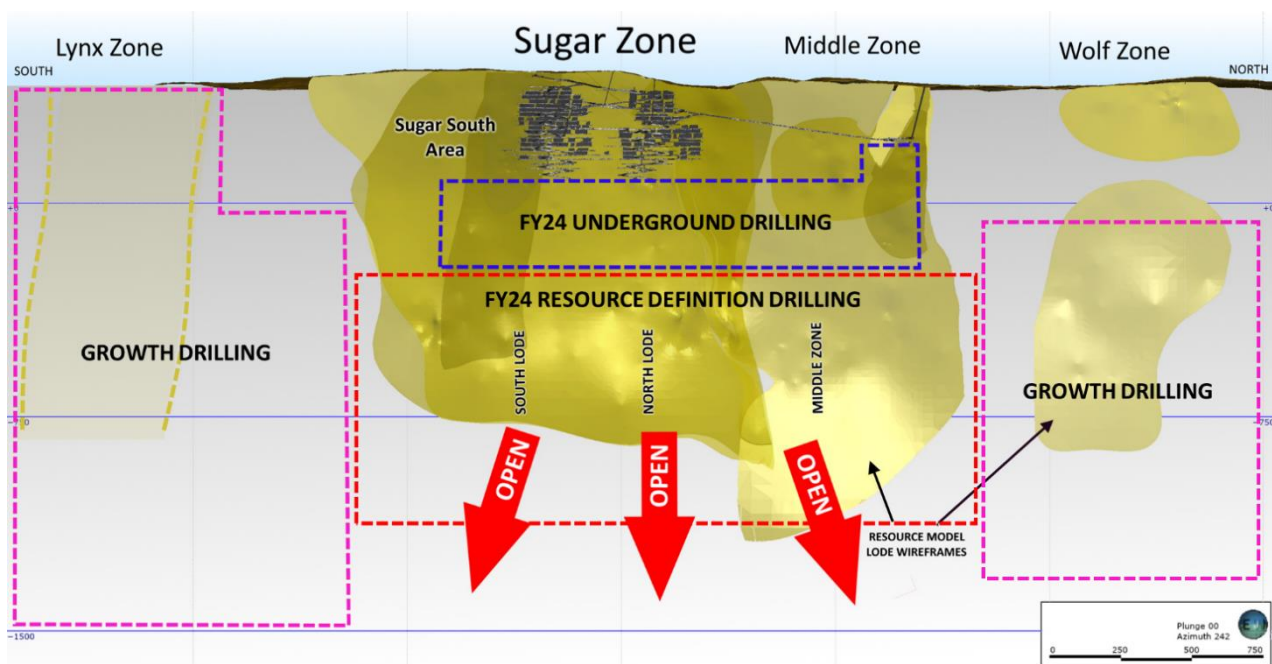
Lynx Zone

Sugar Zone

Middle Zone

Wolf Zone

SOUTH

NORTH

Sugar South Area

FY24 UNDERGROUND DRILLING

FY24 RESOURCE DEFINITION DRILLING

GROWTH DRILLING

SOUTH LODE

NORTH LODE

MIDDLE ZONE

GROWTH DRILLING

OPEN

OPEN

OPEN

RESOURCE MODEL LODE WIREFRAMES

-750

-1500

Plunge 00
Azimuth 242

0 250 500 750